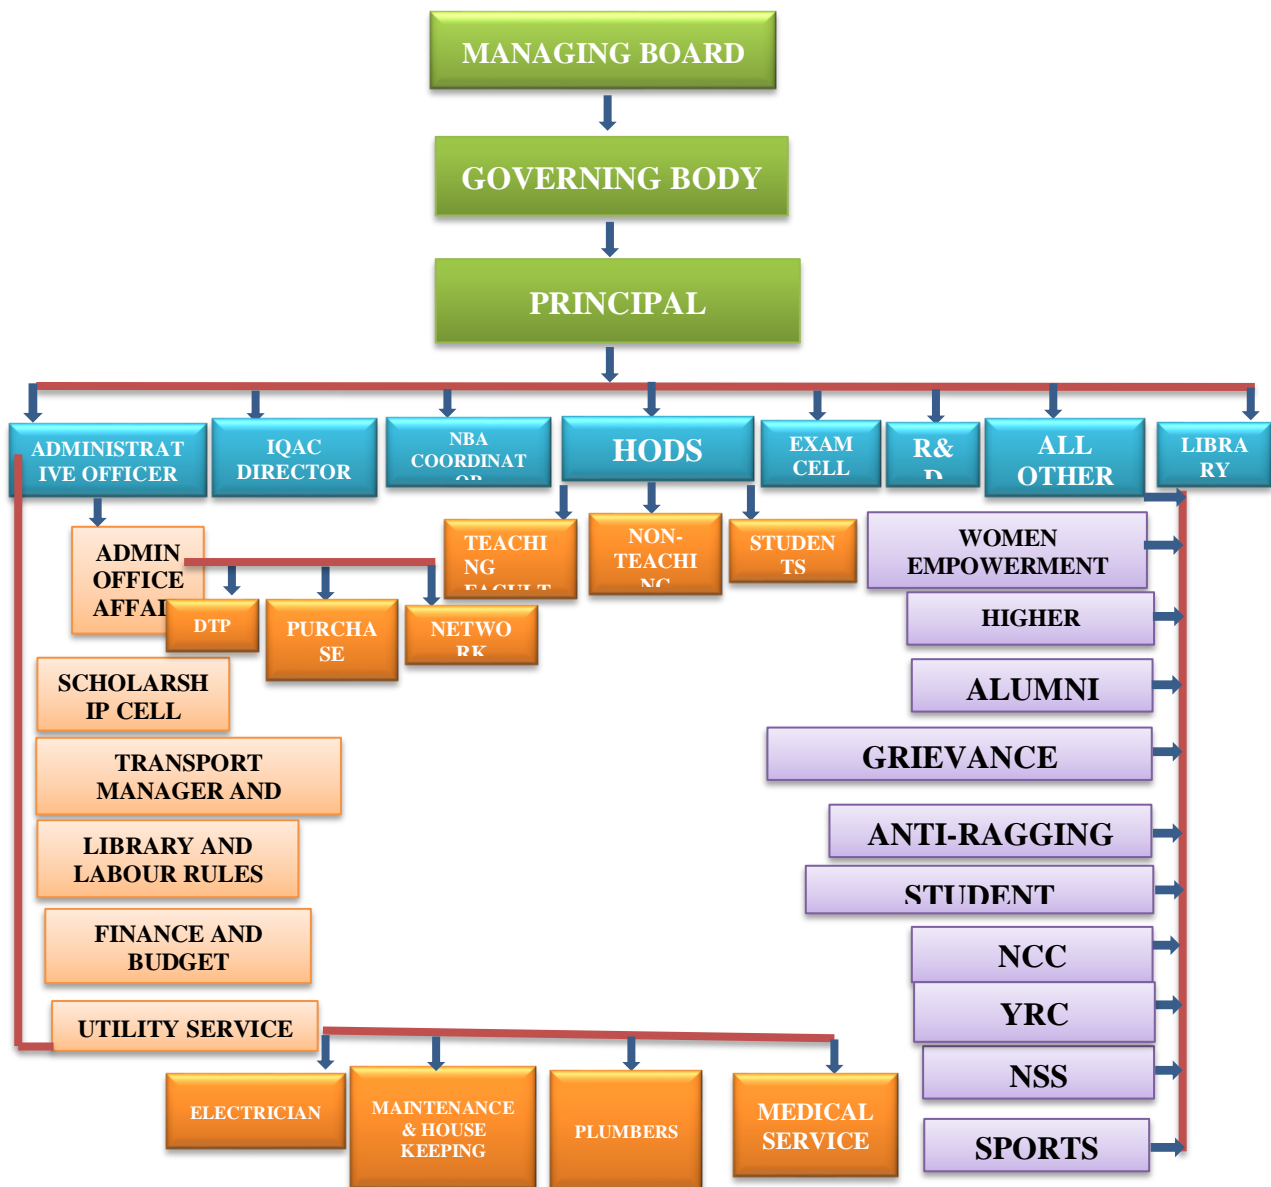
MANAGING BOARD

GOVERNING BODY

PRINCIPAL

ADMINISTRATIVE OFFICER

IQAC DIRECTOR

NBA COORDINAT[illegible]

HODS

EXAM CELL

R& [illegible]

ALL OTHER

LIBRARY

ADMIN OFFICE AFFAI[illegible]

DTP

PURCHASE

NETWO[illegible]

TEACHING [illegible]

NON-TEACHI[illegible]

STUDENTS

WOMEN EMPOWERMENT

HIGHER

ALUMNI

GRIEVANCE

ANTI-RAGGING

STUDENT

NCC

YRC

NSS

SPORTS

SCHOLARSHIP CELL

TRANSPORT MANAGER AND

LIBRARY AND LABOUR RULES

FINANCE AND BUDGET

UTILITY SERVICE

ELECTRICIAN

MAINTENANCE & HOUSE KEEPING

PLUMBERS

MEDICAL SERVICE